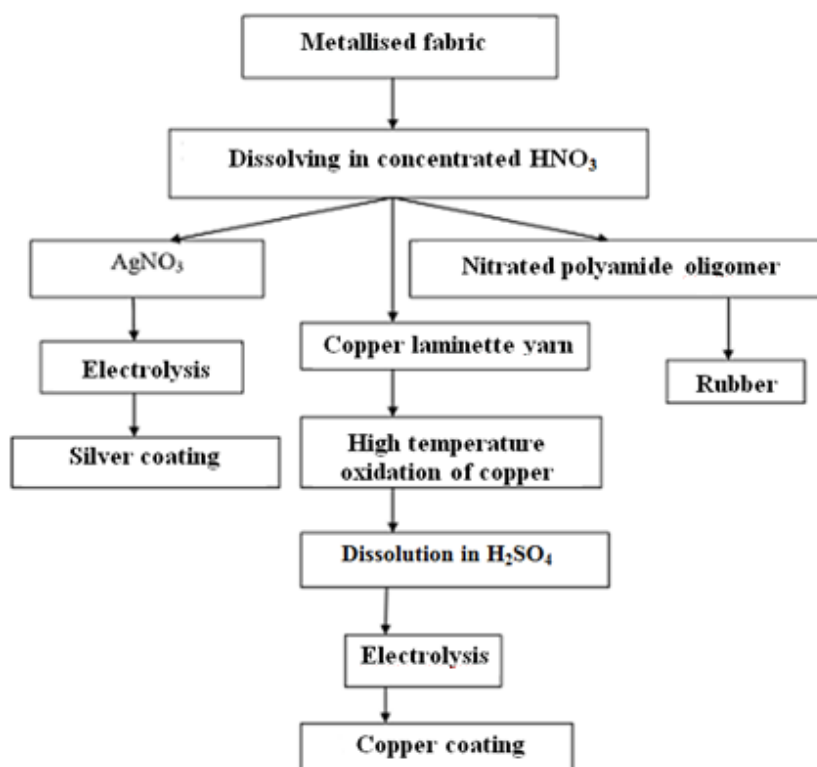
Metallised fabric

Dissolving in concentrated $HNO_3$

$AgNO_3$

Electrolysis

Silver coating

Copper laminette yarn

High temperature oxidation of copper

Dissolution in $H_2SO_4$

Electrolysis

Copper coating

Nitrated polyamide oligomer

Rubber